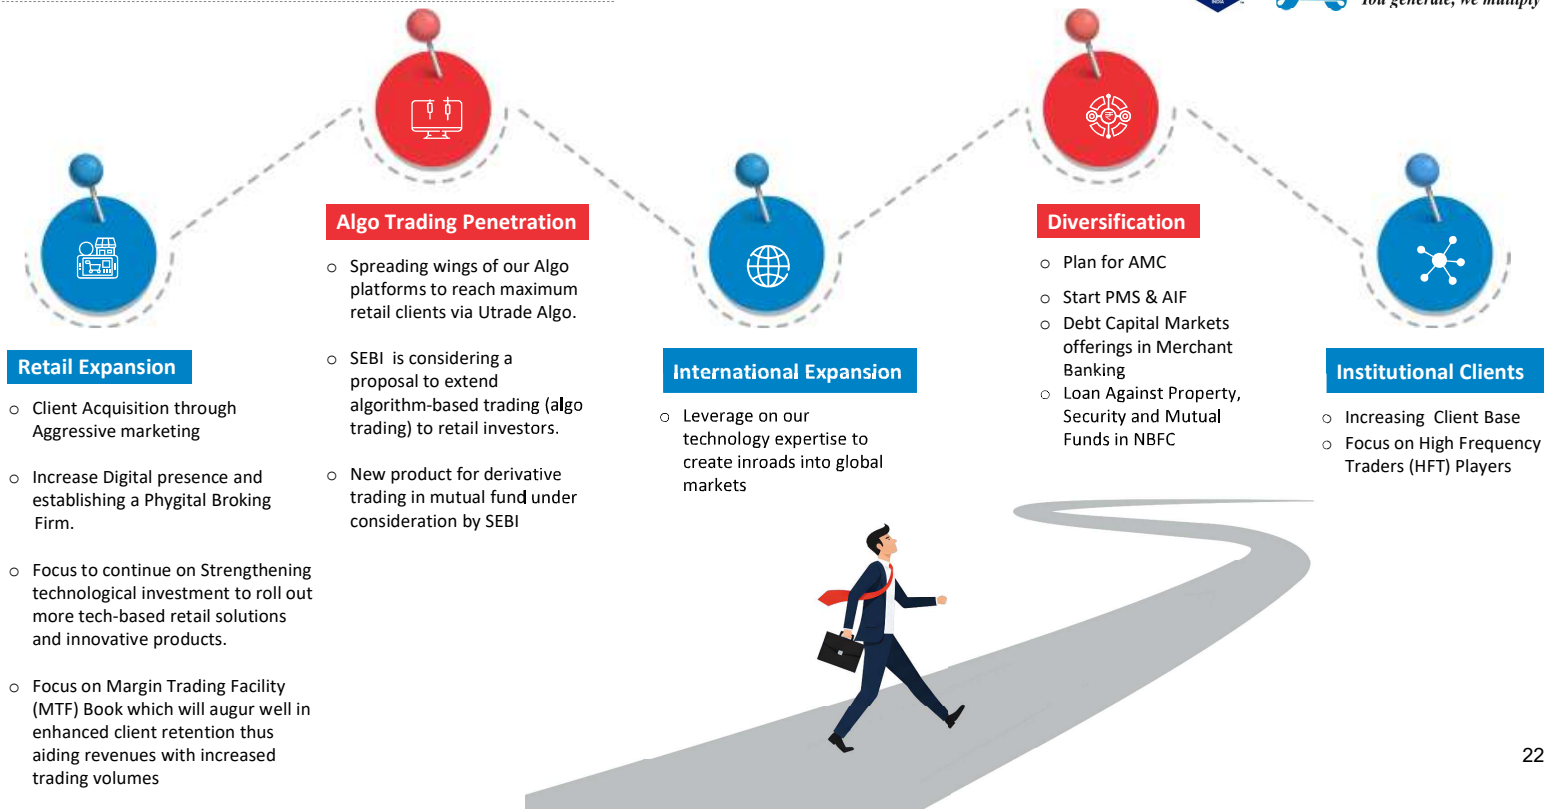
You generate, we multiply

Retail Expansion

- Client Acquisition through Aggressive marketing
- Increase Digital presence and establishing a Phygital Broking Firm.
- Focus to continue on Strengthening technological investment to roll out more tech-based retail solutions and innovative products.
- Focus on Margin Trading Facility (MTF) Book which will augur well in enhanced client retention thus aiding revenues with increased trading volumes

Algo Trading Penetration

- Spreading wings of our Algo platforms to reach maximum retail clients via Utrade Algo.
- SEBI is considering a proposal to extend algorithm-based trading (algo trading) to retail investors.
- New product for derivative trading in mutual fund under consideration by SEBI

International Expansion

- Leverage on our technology expertise to create inroads into global markets

Diversification

- Plan for AMC
- Start PMS & AIF
- Debt Capital Markets offerings in Merchant Banking
- Loan Against Property, Security and Mutual Funds in NBFC

Institutional Clients

- Increasing Client Base
- Focus on High Frequency Traders (HFT) Players

22